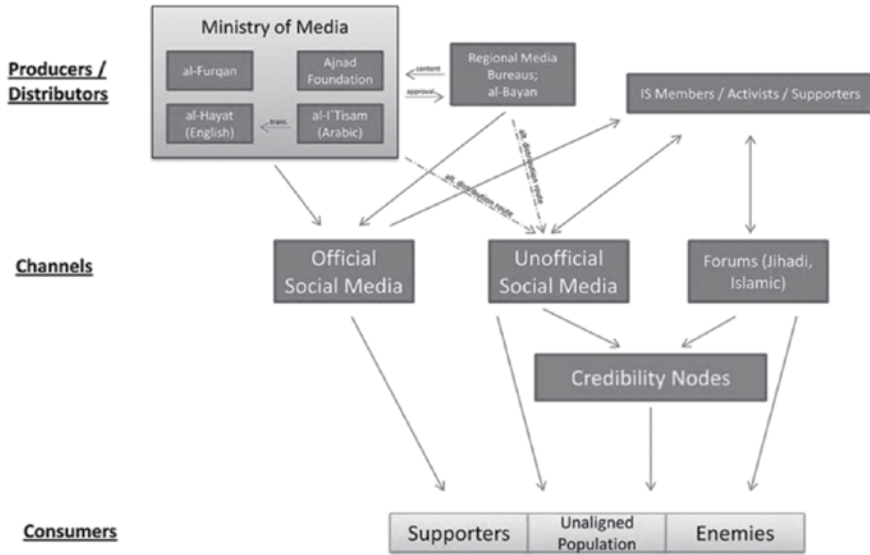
Producers / Distributors

Ministry of Media

al-Furqan

Ajnad Foundation

al-Hayat (English)

al-I'Tisam (Arabic)

trans.

content

approval

Regional Media Bureaus; al-Bayan

IS Members / Activists / Supporters

alt. distribution route

alt. distribution route

Channels

Official Social Media

Unofficial Social Media

Forums (Jihadi, Islamic)

Credibility Nodes

Consumers

| Supporters | Unaligned Population | Enemies |
|---|---|---|